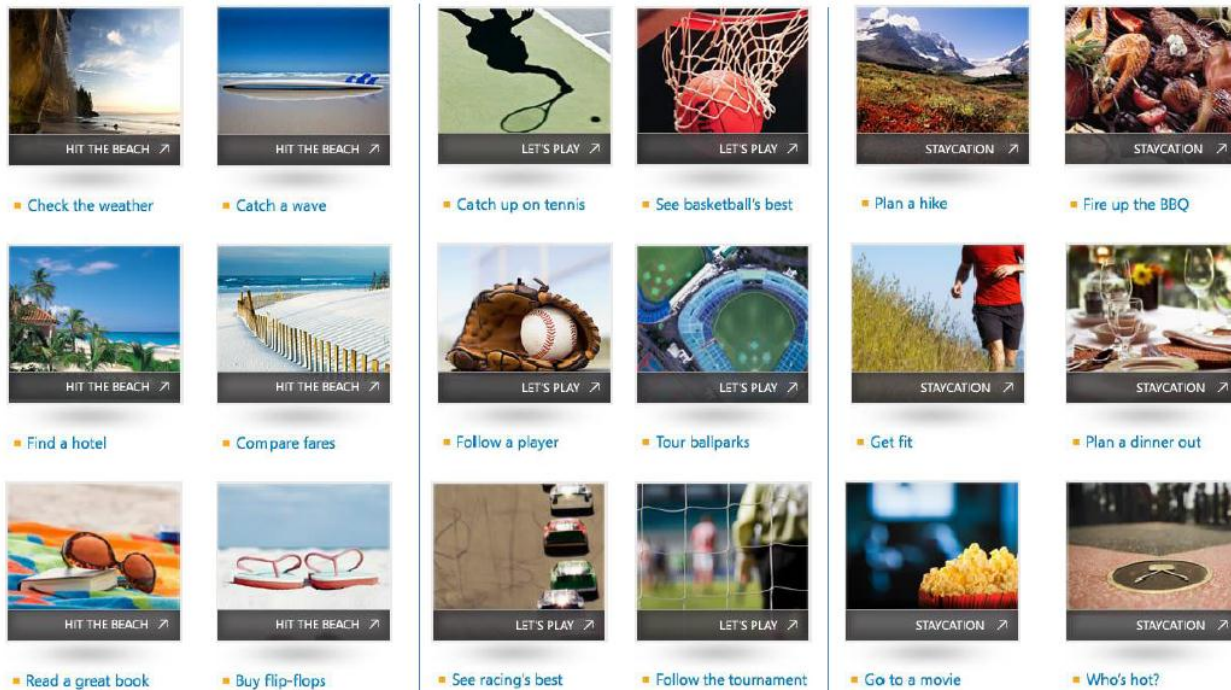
HIT THE BEACH ↗
Check the weather

HIT THE BEACH ↗
Catch a wave

HIT THE BEACH ↗
Find a hotel

HIT THE BEACH ↗
Compare fares

HIT THE BEACH ↗
Read a great book

HIT THE BEACH ↗
Buy flip-flops

LET'S PLAY ↗
Catch up on tennis

LET'S PLAY ↗
See basketball's best

LET'S PLAY ↗
Follow a player

LET'S PLAY ↗
Tour ballparks

LET'S PLAY ↗
See racing's best

LET'S PLAY ↗
Follow the tournament

STAYCATION ↗
Plan a hike

STAYCATION ↗
Fire up the BBQ

STAYCATION ↗
Get fit

STAYCATION ↗
Plan a dinner out

STAYCATION ↗
Go to a movie

STAYCATION ↗
Who's hot?